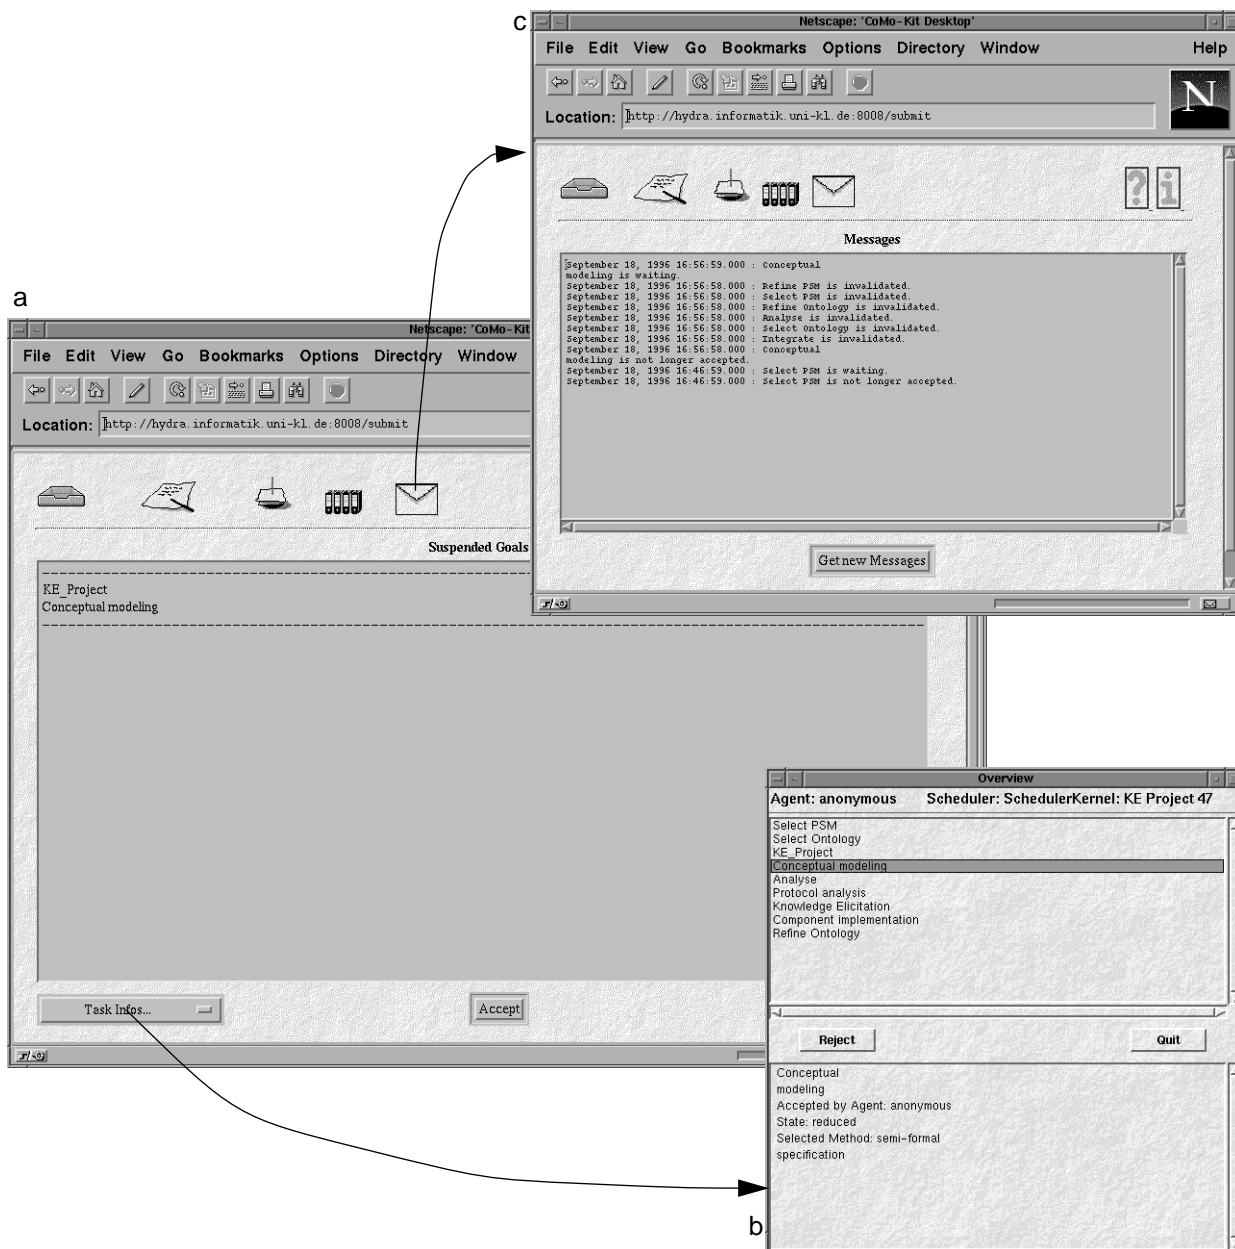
c

Netscape: 'CoMo-Kit Desktop'

File Edit View Go Bookmarks Options Directory Window Help

Location: http://hydra.informatik.uni-kl.de:8008/submit

Messages

September 18, 1996 16:56:59.000 : Conceptual modeling is waiting.
September 18, 1996 16:56:58.000 : Refine PSM is invalidated.
September 18, 1996 16:56:58.000 : Select PSM is invalidated.
September 18, 1996 16:56:58.000 : Refine Ontology is invalidated.
September 18, 1996 16:56:58.000 : Analyse is invalidated.
September 18, 1996 16:56:58.000 : Select Ontology is invalidated.
September 18, 1996 16:56:58.000 : Integrate is invalidated.
September 18, 1996 16:56:58.000 : Conceptual modeling is not longer accepted.
September 18, 1996 16:46:59.000 : Select PSM is waiting.
September 18, 1996 16:46:59.000 : Select PSM is not longer accepted.

Get new Messages

a

Netscape: 'CoMo-Kit

File Edit View Go Bookmarks Options Directory Window

Location: http://hydra.informatik.uni-kl.de:8008/submit

Suspended Goals

KE_Project
Conceptual modeling

Task Infos...

Accept

Overview

Agent: anonymous Scheduler: SchedulerKernel: KE Project 47

Select PSM
Select Ontology
KE_Project
Conceptual modeling
Analyse
Protocol analysis
Knowledge Elicitation
Component implementation
Refine Ontology

Reject

Quit

Conceptual
modeling
Accepted by Agent: anonymous
State: reduced
Selected Method: semi-formal
specification

b